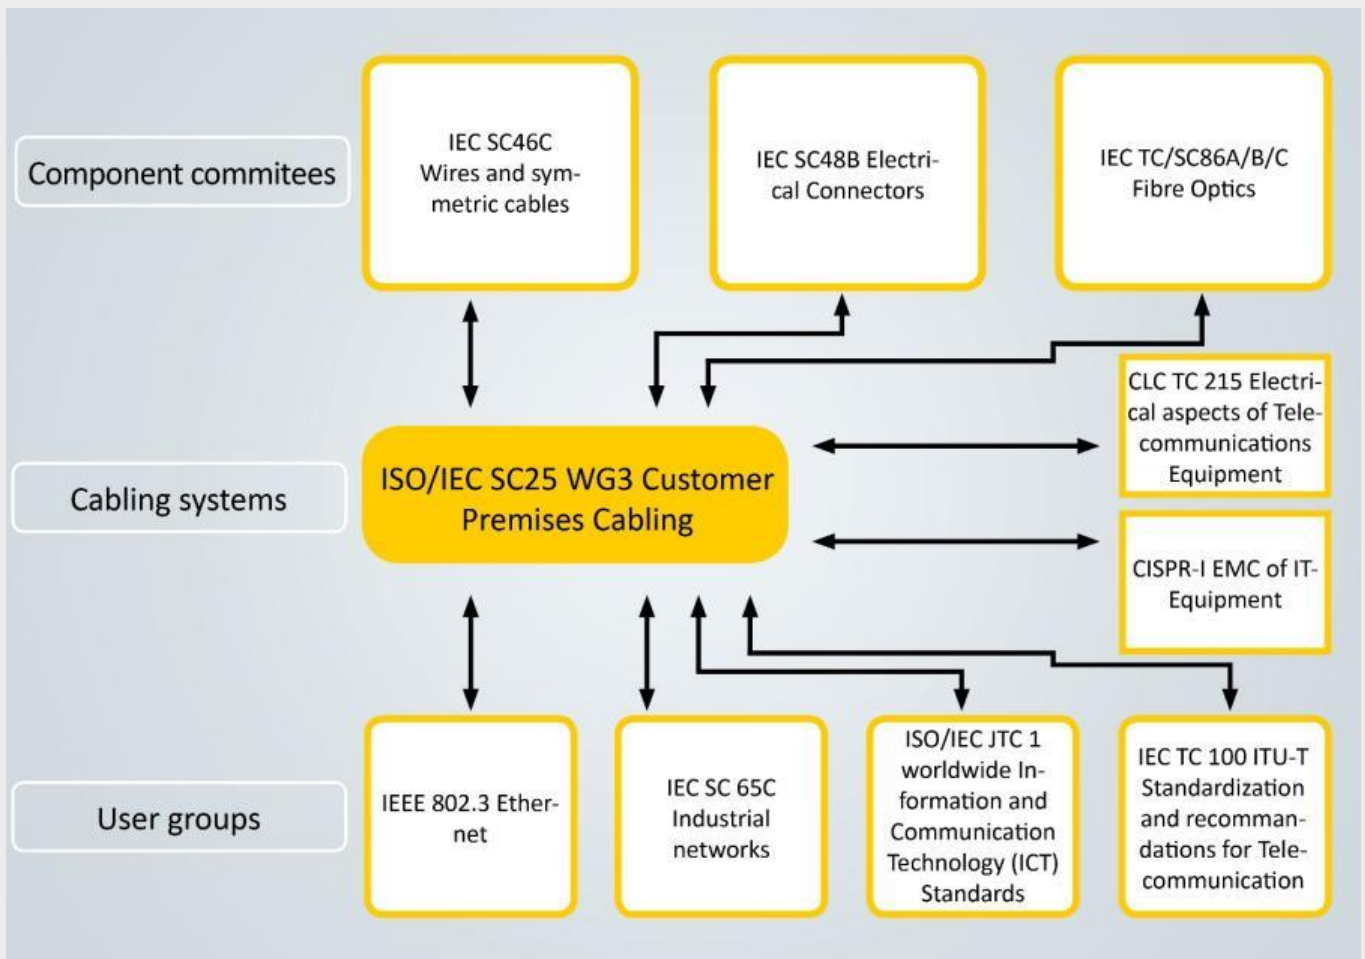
Component commitees

IEC SC46C Wires and symmetric cables

IEC SC48B Electrical Connectors

IEC TC/SC86A/B/C Fibre Optics

Cabling systems

ISO/IEC SC25 WG3 Customer Premises Cabling

CLC TC 215 Electrical aspects of Telecommunications Equipment

CISPR-I EMC of IT-Equipment

User groups

IEEE 802.3 Ethernet

IEC SC 65C Industrial networks

ISO/IEC JTC 1 worldwide Information and Communication Technology (ICT) Standards

IEC TC 100 ITU-T Standardization and recommandations for Telecommunication